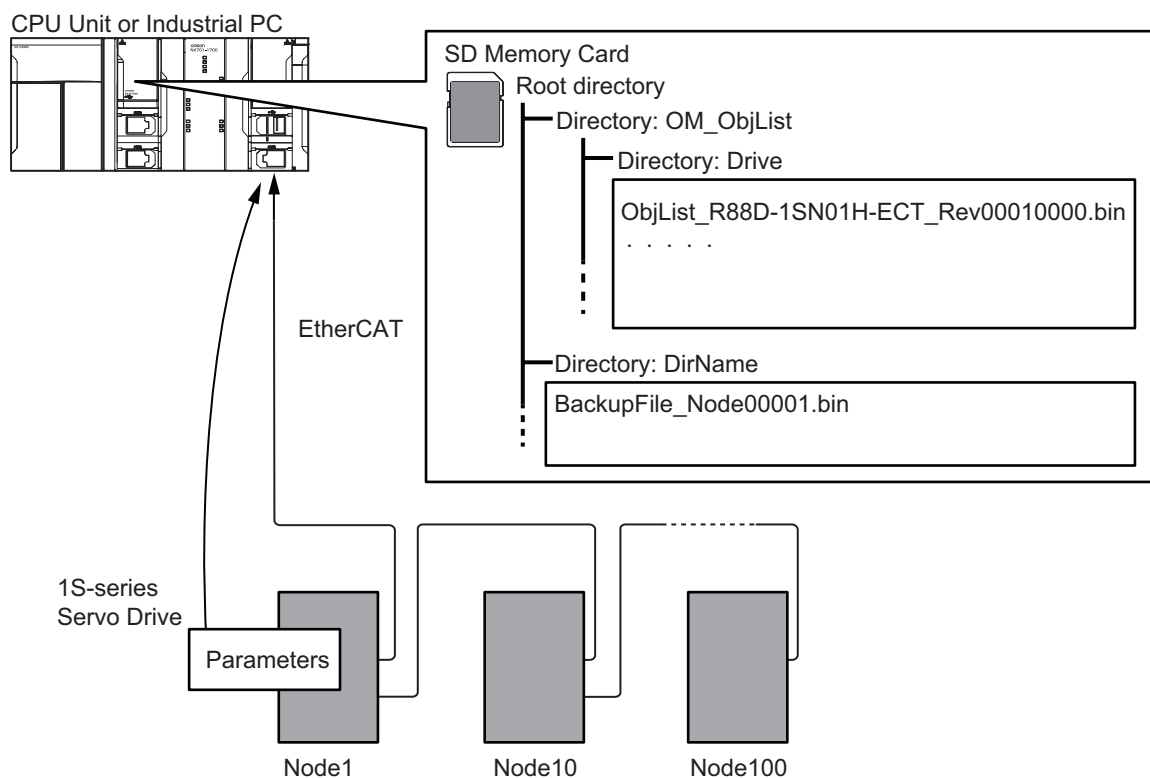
CPU Unit or Industrial PC

SD Memory Card

Root directory

Directory: OM_ObjList

Directory: Drive

ObjList_R88D-1SN01H-ECT_Rev00010000.bin

. . . . .

EtherCAT

Directory: DirName

BackupFile_Node00001.bin

1S-series Servo Drive

Parameters

Node1

Node10

Node100